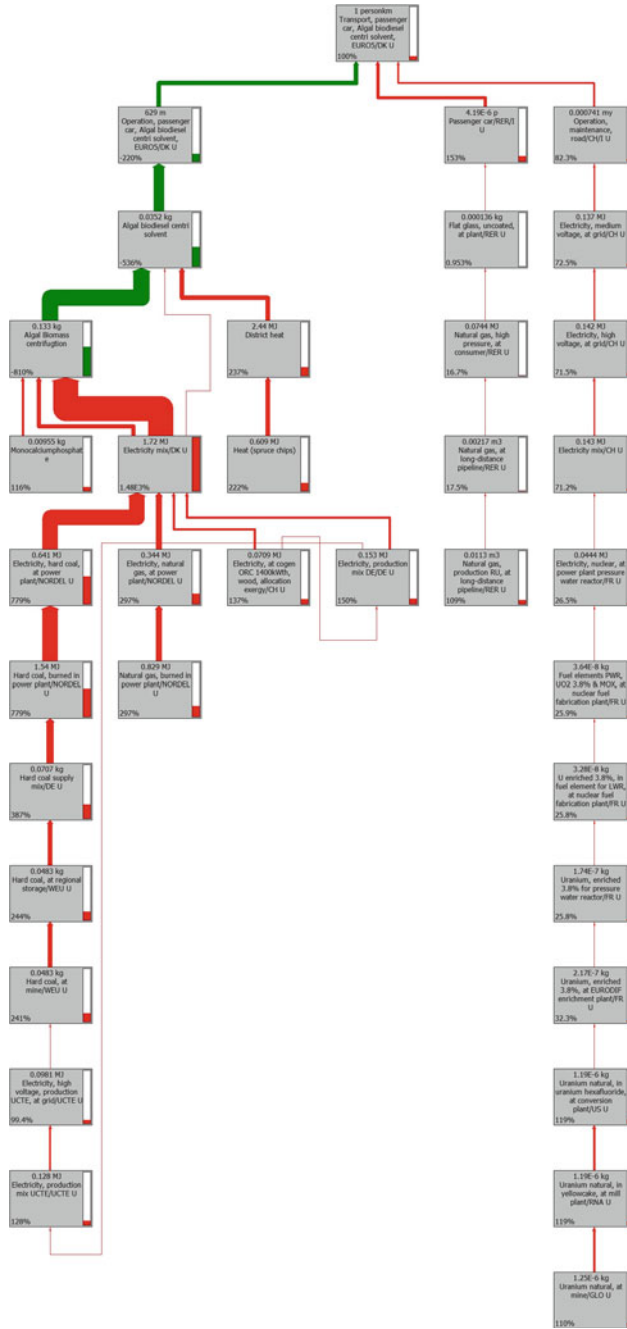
1 personkm
Transport, passenger car, Algal biodiesel centri solvent, EURO5/DK U
100%

629 m
Operation, passenger car, Algal biodiesel centri solvent, EURO5/DK U
-220%

4.19E-6 p
Passenger car/RER/I U
153%

0.000741 my
Operation, maintenance, road/CH/I U
82.3%

0.0352 kg
Algal biodiesel centri solvent
-536%

0.000136 kg
Flat glass, uncoated, at plant/RER U
0.953%

0.137 MJ
Electricity, medium voltage, at grid/CH U
72.5%

0.133 kg
Algal Biomass centrifugtion
-810%

2.44 MJ
District heat
237%

0.0744 MJ
Natural gas, high pressure, at consumer/RER U
16.7%

0.142 MJ
Electricity, high voltage, at grid/CH U
71.5%

0.00955 kg
Monocalciumphosphate
116%

1.72 MJ
Electricity mix/DK U
1.48E3%

0.609 MJ
Heat (spruce chips)
222%

0.00217 m3
Natural gas, at long-distance pipeline/RER U
17.5%

0.143 MJ
Electricity mix/CH U
71.2%

0.641 MJ
Electricity, hard coal, at power plant/NORDEL U
779%

0.344 MJ
Electricity, natural gas, at power plant/NORDEL U
297%

0.0709 MJ
Electricity, at cogen ORC 1400kWth, wood, allocation exergy/CH U
137%

0.153 MJ
Electricity, production mix DE/DE U
150%

0.0113 m3
Natural gas, production RU, at long-distance pipeline/RER U
109%

0.0444 MJ
Electricity, nuclear, at power plant pressure water reactor/FR U
26.5%

1.54 MJ
Hard coal, burned in power plant/NORDEL U
779%

0.829 MJ
Natural gas, burned in power plant/NORDEL U
297%

3.64E-8 kg
Fuel elements PWR, UO2 3.8% & MOX, at nuclear fuel fabrication plant/FR U
25.9%

0.0707 kg
Hard coal supply mix/DE U
387%

3.28E-8 kg
U enriched 3.8%, in fuel element for LWR, at nuclear fuel fabrication plant/FR U
25.8%

0.0483 kg
Hard coal, at regional storage/WEU U
244%

1.74E-7 kg
Uranium, enriched 3.8% for pressure water reactor/FR U
25.8%

0.0483 kg
Hard coal, at mine/WEU U
241%

2.17E-7 kg
Uranium, enriched 3.8%, at EURODIF enrichment plant/FR U
32.3%

0.0981 MJ
Electricity, high voltage, production UCTE, at grid/UCTE U
99.4%

1.19E-6 kg
Uranium natural, in uranium hexafluoride, at conversion plant/US U
119%

0.128 MJ
Electricity, production mix UCTE/UCTE U
128%

1.19E-6 kg
Uranium natural, in yellowcake, at mill plant/RNA U
119%

1.25E-6 kg
Uranium natural, at mine/GLO U
110%